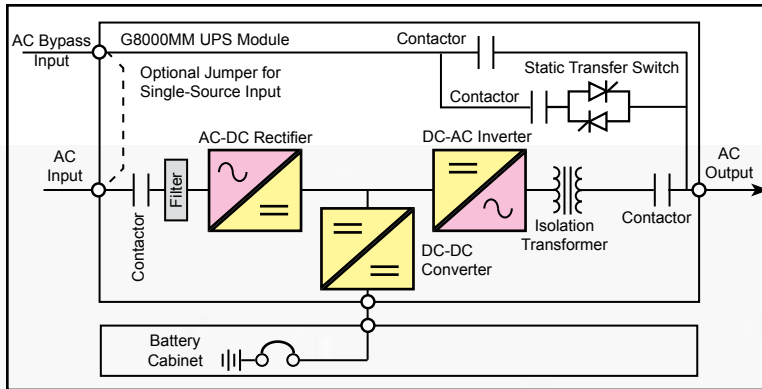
AC Bypass Input

G8000MM UPS Module

Contactor

Optional Jumper for Single-Source Input

Static Transfer Switch

Contactor

AC Input

Contactor

Filter

AC-DC Rectifier

DC-AC Inverter

AC Output

Isolation Transformer

Contactor

DC-DC Converter

Battery Cabinet